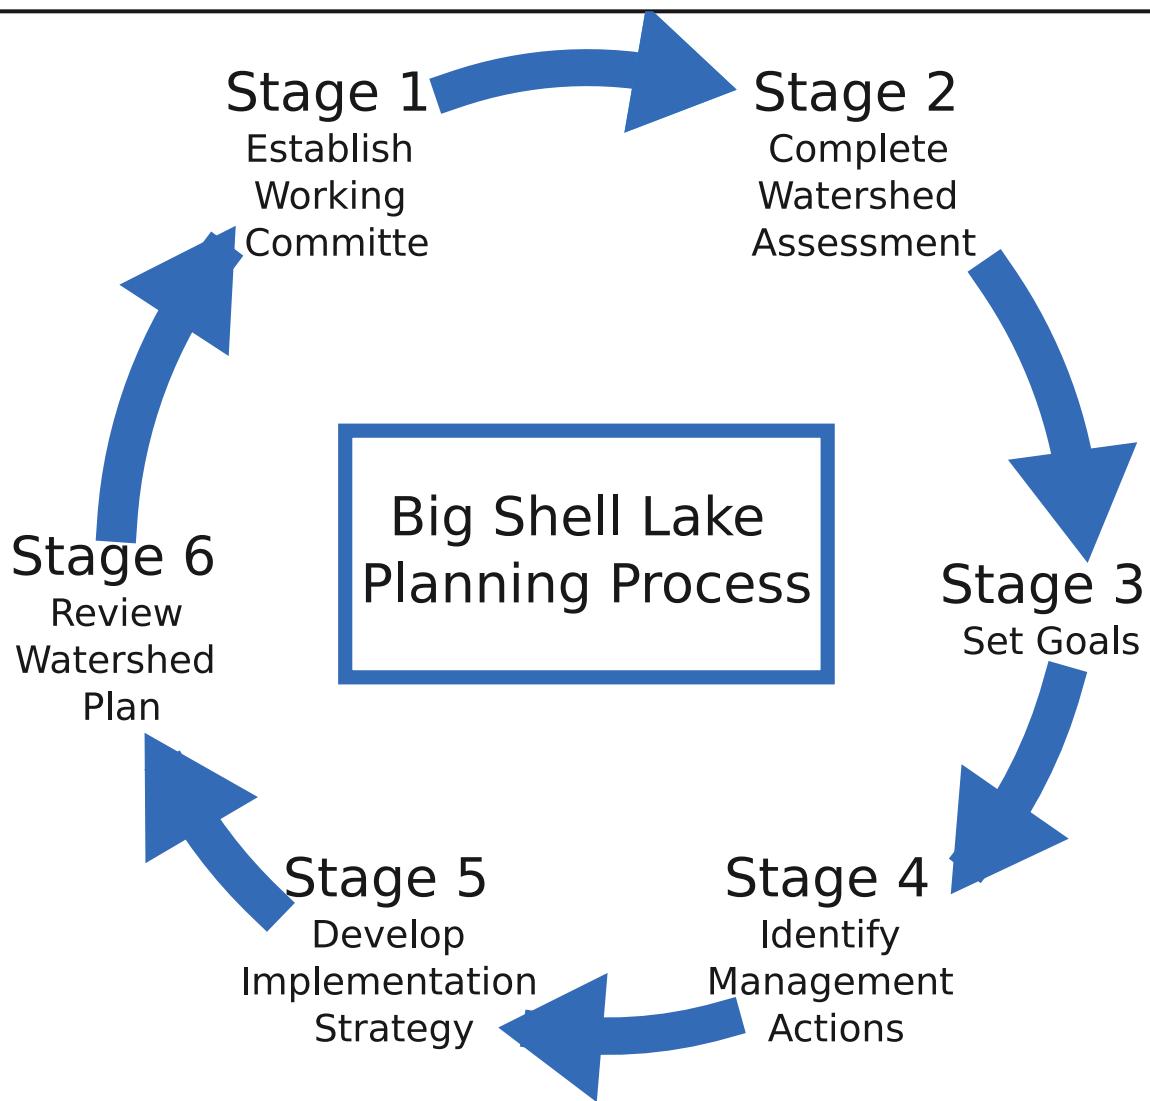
Stage 1
Establish Working Committe

Stage 2
Complete Watershed Assessment

Big Shell Lake Planning Process

Stage 3
Set Goals

Stage 4
Identify Management Actions

Stage 5
Develop Implementation Strategy

Stage 6
Review Watershed Plan